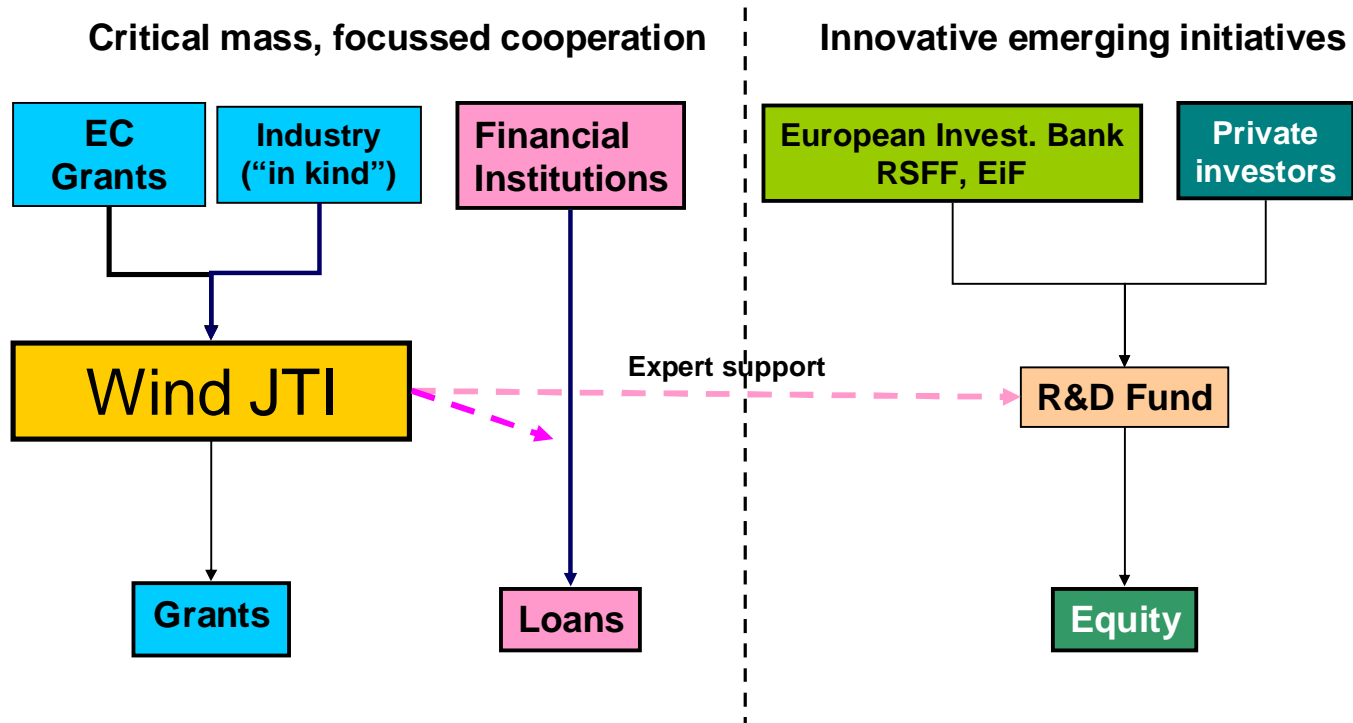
Critical mass, focussed cooperation

EC Grants

Industry (“in kind”)

Financial Institutions

Wind JTI

Grants

Loans

Expert support

Innovative emerging initiatives

European Invest. Bank RSFF, EiF

Private investors

R&D Fund

Equity